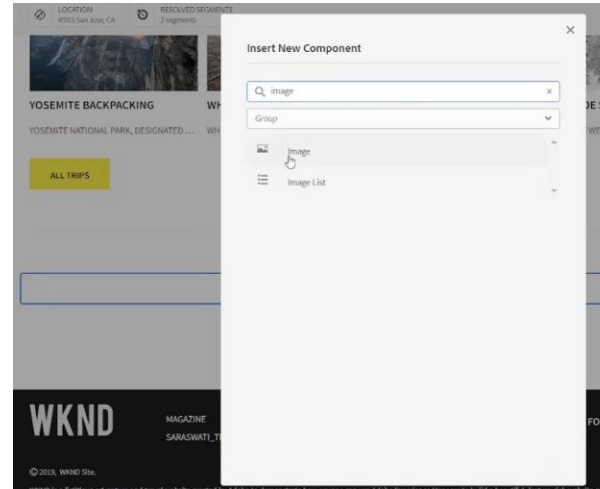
LOCATION
95113 San Jose, CA

RESOLVED SEGMENTS
2 segments

YOSEMITE BACKPACKING

WH

YOSEMITE NATIONAL PARK, DESIGNATED ...

WH

ALL TRIPS

DE

WE

WKND

MAGAZINE

SARASWATI_T

FO

© 2019, WKND Site.

Insert New Component

×

image

×

Group

Image

Image List